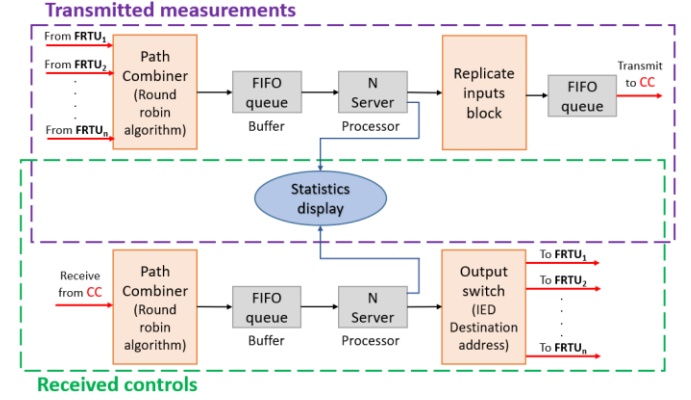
Transmitted measurements

From $\mathbf{FRTU_1}$
From $\mathbf{FRTU_2}$
.
.
.
From $\mathbf{FRTU_n}$

Path Combiner (Round robin algorithm)

FIFO queue
Buffer

N Server
Processor

Replicate inputs block

FIFO queue

Transmit to CC

Statistics display

Receive from CC

Path Combiner (Round robin algorithm)

FIFO queue
Buffer

N Server
Processor

Output switch (IED Destination address)

To $\mathbf{FRTU_1}$
To $\mathbf{FRTU_2}$
.
.
.
To $\mathbf{FRTU_n}$

Received controls